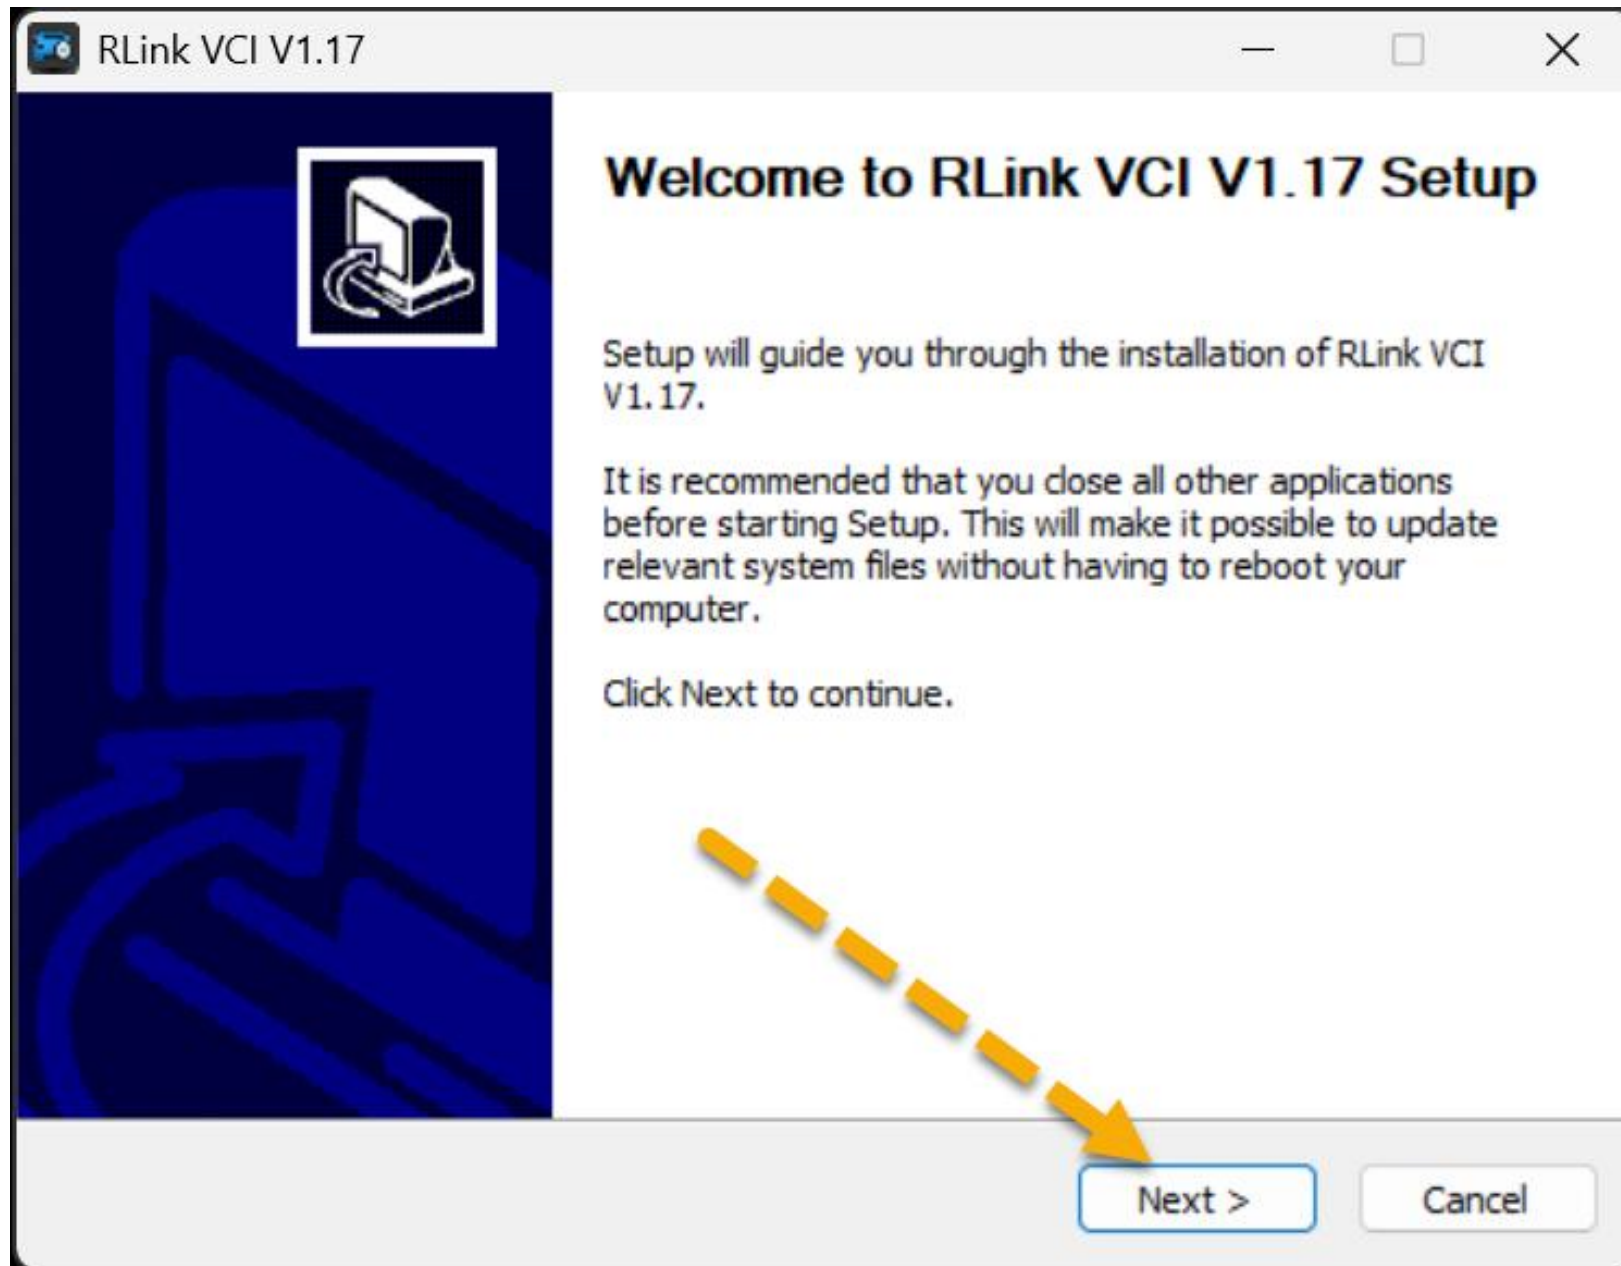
RLink VCI V1.17

Welcome to RLink VCI V1.17 Setup

Setup will guide you through the installation of RLink VCI V1.17.

It is recommended that you close all other applications before starting Setup. This will make it possible to update relevant system files without having to reboot your computer.

Click Next to continue.

Next >

Cancel